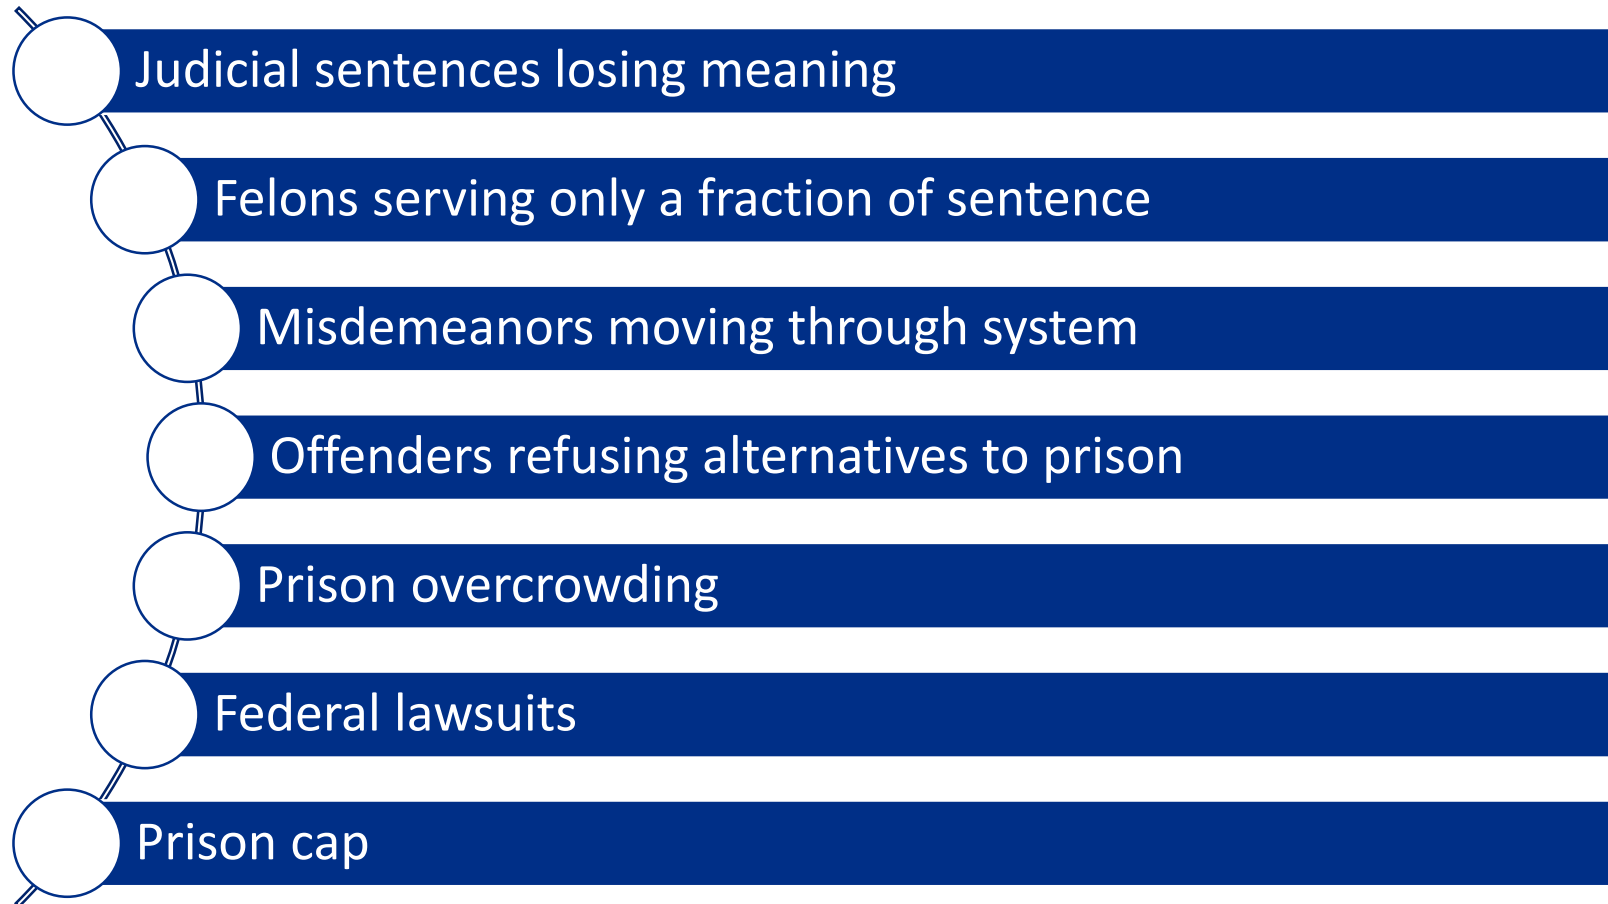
Judicial sentences losing meaning

Felons serving only a fraction of sentence

Misdemeanors moving through system

Offenders refusing alternatives to prison

Prison overcrowding

Federal lawsuits

Prison cap